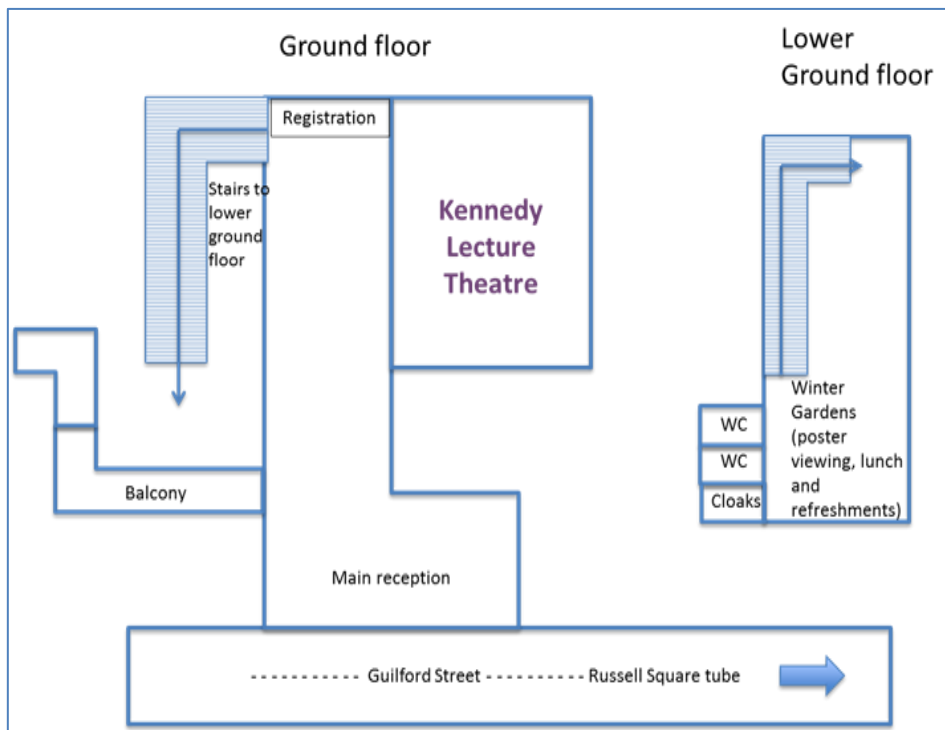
Ground floor

Lower Ground floor

Registration

Stairs to lower ground floor

Kennedy Lecture Theatre

Winter Gardens (poster viewing, lunch and refreshments)

WC

WC

Cloaks

Balcony

Main reception

----------- Guilford Street ---------- Russell Square tube